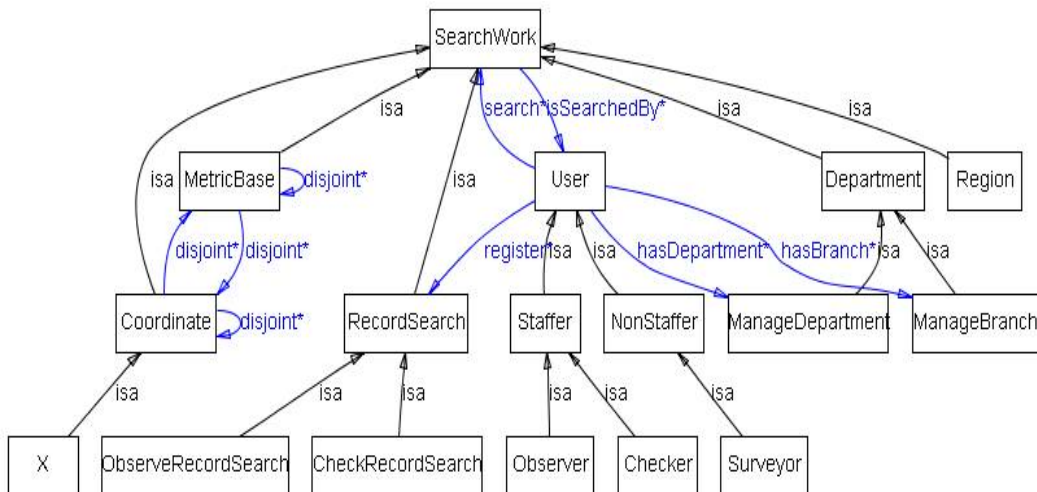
SearchWork

isa
search*
isSearchedBy*
isa
isa

isa
MetricBase
disjoint*
isa
User
Department
Region

disjoint*
disjoint*
register*
isa
isa
hasDepartment*
hasBranch*
isa
isa

Coordinate
disjoint*
RecordSearch
Staffer
NonStaffer
ManageDepartment
ManageBranch

isa
isa
isa
isa
isa
isa

X
ObserveRecordSearch
CheckRecordSearch
Observer
Checker
Surveyor